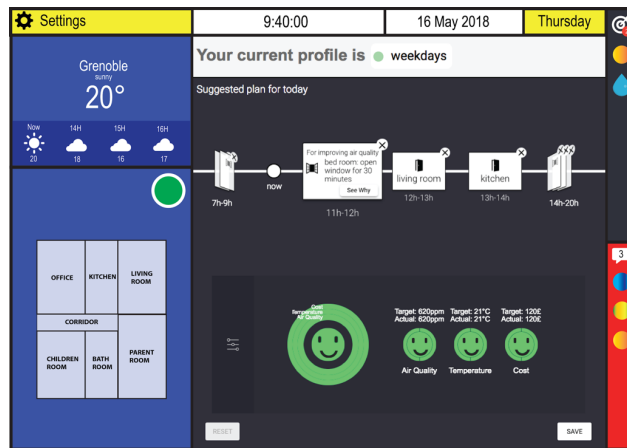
Settings

9:40:00

16 May 2018

Thursday

Grenoble
sunny
20°

Now 14H 15H 16H
20 18 16 17

OFFICE
KITCHEN
LIVING ROOM
CORRIDOR
CHILDREN ROOM
BATH ROOM
PARENT ROOM

Your current profile is weekdays

Suggested plan for today

7h-9h

now

For improving air quality
bed room: open window for 30 minutes
See Why

11h-12h

living room
12h-13h

kitchen
13h-14h

14h-20h

Cost
Temperature
Air Quality

Target: 620ppm
Actual: 620ppm
Air Quality

Target: 21°C
Actual: 21°C
Temperature

Target: 120£
Actual: 120£
Cost

RESET

SAVE

3